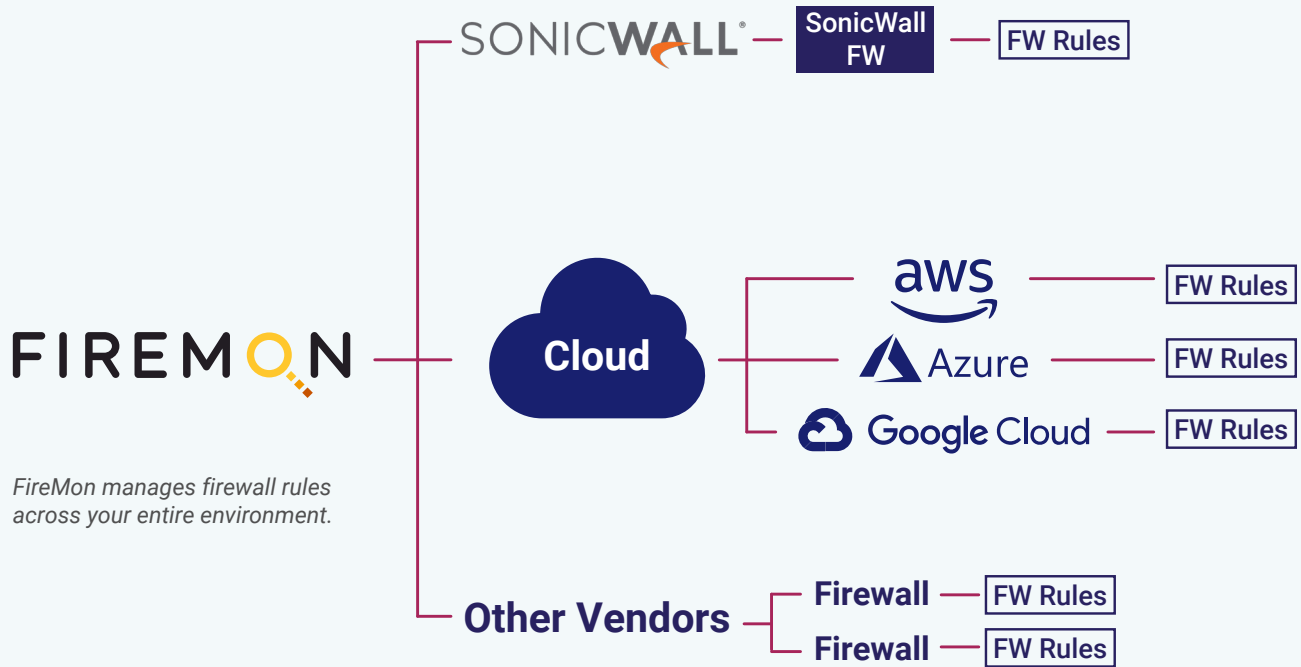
SONICWALL
SonicWall FW
FW Rules

FIREMON

FireMon manages firewall rules across your entire environment.

Cloud

aws
FW Rules
Azure
FW Rules
Google Cloud
FW Rules

Other Vendors
Firewall
FW Rules
Firewall
FW Rules